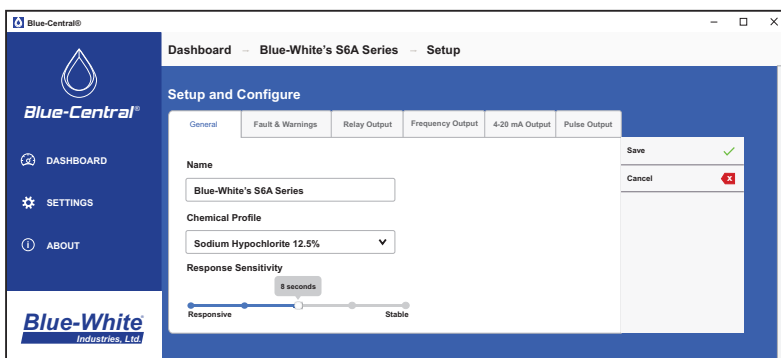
Blue-Central®

Blue-Central®

DASHBOARD

SETTINGS

ABOUT

Blue-White Industries, Ltd.

Dashboard → Blue-White's S6A Series → Setup

Setup and Configure

| General | Fault & Warnings | Relay Output | Frequency Output | 4-20 mA Output | Pulse Output |
|---|---|---|---|---|---|

Name

Blue-White's S6A Series

Chemical Profile

Sodium Hypochlorite 12.5%

Response Sensitivity

8 seconds

Responsive

Stable

Save

Cancel